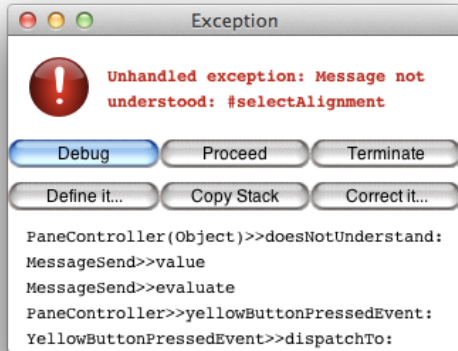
Exception

Unhandled exception: Message not understood: #selectAlignment

Debug

Proceed

Terminate

Define it...

Copy Stack

Correct it...

PaneController(Object)>>doesNotUnderstand:
MessageSend>>value
MessageSend>>evaluate
PaneController>>yellowButtonPressedEvent:
YellowButtonPressedEvent>>dispatchTo: